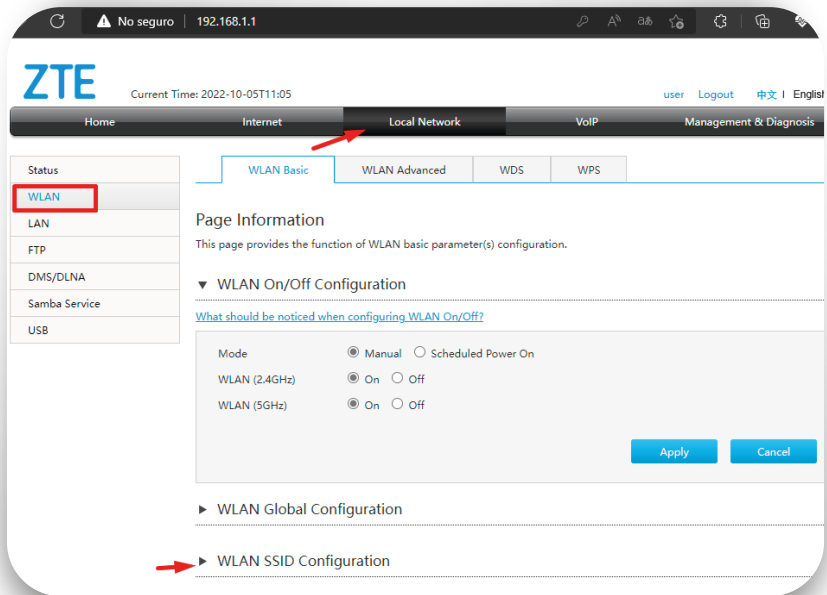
No seguro | 192.168.1.1

ZTE

Current Time: 2022-10-05T11:05

user Logout 中文 | English

Home Internet Local Network VoIP Management & Diagnosis

Status
WLAN
LAN
FTP
DMS/DLNA
Samba Service
USB

WLAN Basic WLAN Advanced WDS WPS

Page Information

This page provides the function of WLAN basic parameter(s) configuration.

▼ WLAN On/Off Configuration

What should be noticed when configuring WLAN On/Off?

Mode ◉ Manual ○ Scheduled Power On
WLAN (2.4GHz) ◉ On ○ Off
WLAN (5GHz) ◉ On ○ Off

Apply Cancel

► WLAN Global Configuration

► WLAN SSID Configuration